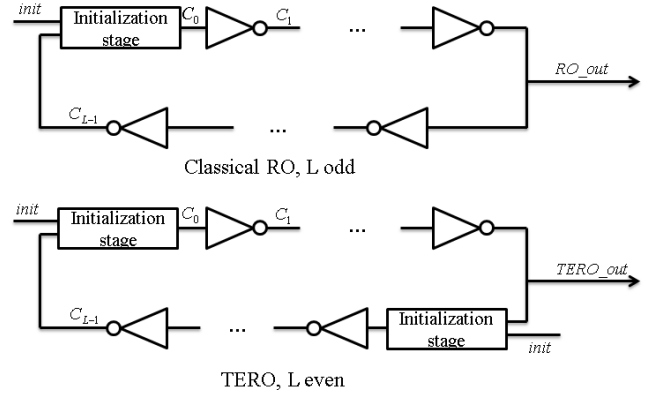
init

Initialization stage

$C_0$

$C_1$

...

RO_out

$C_{L-1}$

...

Classical RO, L odd

init

Initialization stage

$C_0$

$C_1$

...

TERO_out

$C_{L-1}$

...

Initialization stage

init

TERO, L even